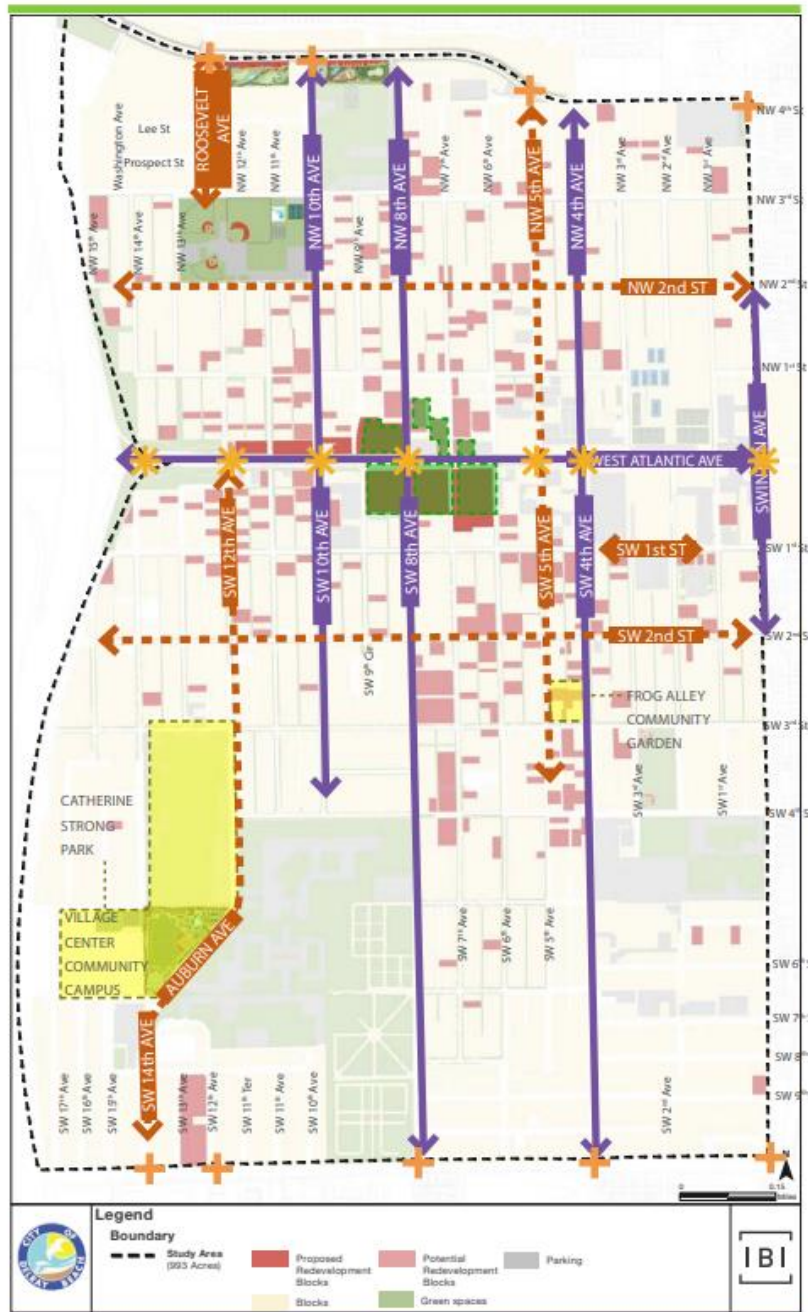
ROOSEVELT AVE
NW 10th AVE
NW 8th AVE
NW 5th AVE
NW 4th AVE
NW 4th St
Lee St
Prospect St
Washington Ave
NW 12th Ave
NW 11th Ave
NW 7th Ave
NW 6th Ave
NW 3rd Ave
NW 2nd Ave
NW 1st Ave
NW 3rd St
NW 15th Ave
NW 14th Ave
NW 13th Ave
NW 9th Ave
NW 2nd ST
NW 2nd St
NW 1st St
WEST ATLANTIC AVE
SW 1ST AVE
SW 12th AVE
SW 10th AVE
SW 8th AVE
SW 5th AVE
SW 4th AVE
SW 1st ST
SW 1st St
SW 2nd ST
SW 2nd St
SW 9th Cir
FROG ALLEY COMMUNITY GARDEN
SW 3rd St
SW 3rd Ave
SW 1st Ave
CATHERINE STRONG PARK
SW 4th St
VILLAGE CENTER COMMUNITY CAMPUS
AUBURN AVE
SW 7th Ave
SW 6th Ave
SW 5th Ave
SW 6th St
SW 7th St
SW 8th St
SW 9th St
SW 14th AVE
SW 17th Ave
SW 16th Ave
SW 15th Ave
SW 13th Ave
SW 12th Ave
SW 11th Ter
SW 11th Ave
SW 10th Ave
SW 2nd Ave
N
0 0.15 Miles
CITY OF DELRAY BEACH
Legend
Boundary
Study Area (993 Acres)
Proposed Redevelopment Blocks
Potential Redevelopment Blocks
Parking
Blocks
Green spaces
IBI